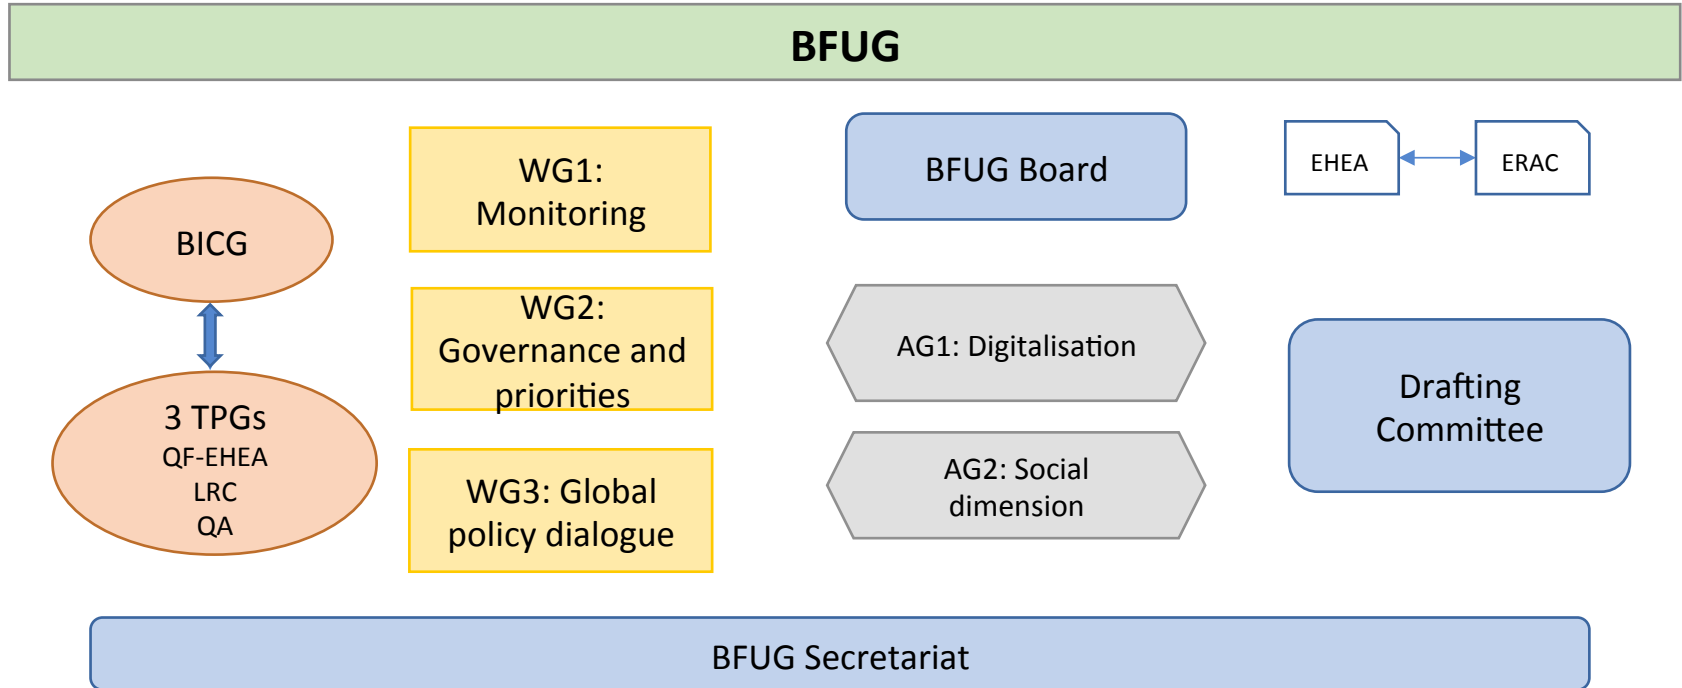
BFUG

BICG

3 TPGs
QF-EHEA
LRC
QA

WG1: Monitoring

WG2: Governance and priorities

WG3: Global policy dialogue

BFUG Board

EHEA

ERAC

AG1: Digitalisation

AG2: Social dimension

Drafting Committee

BFUG Secretariat